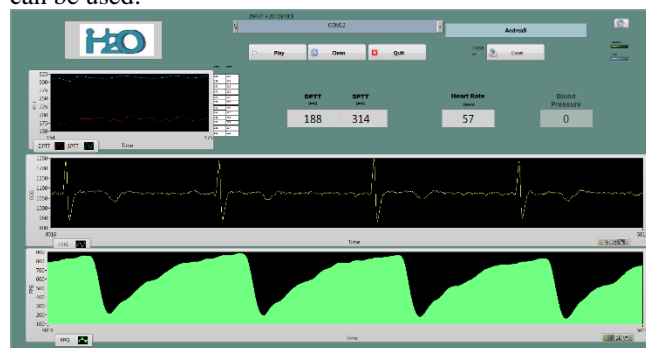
can be used.

i2O

INPUT H2O DEVICE

COM12

Andrea

Play

Open

Quit

Load

DPTT (ms)

SPTT (ms)

188

314

Heart Rate (bpm)

57

Blood Pressure

0

Time

DPTT

SPTT

ECG

1250

1200

1150

1100

1050

1000

950

900

Time

ECG

PPG

Time

PPG